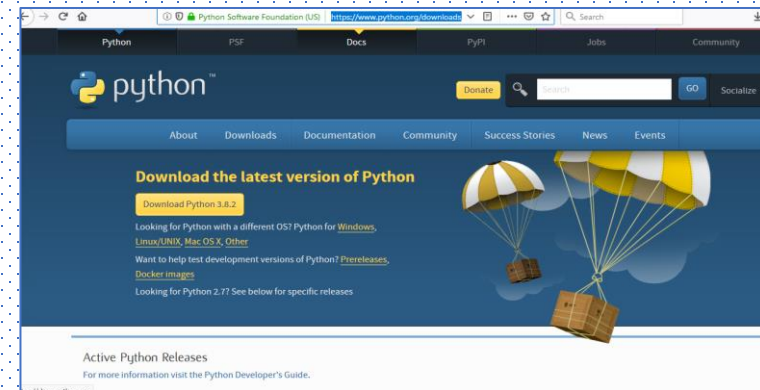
Python Software Foundation (US) https://www.python.org/downloads ••• Search

Python PSF Docs PyPI Jobs Community

python™

Donate Search GO Socialize

About Downloads Documentation Community Success Stories News Events

Download the latest version of Python

Download Python 3.8.2

Looking for Python with a different OS? Python for Windows, Linux/UNIX, Mac OS X, Other

Want to help test development versions of Python? Prereleases, Docker images

Looking for Python 2.7? See below for specific releases

Active Python Releases

For more information visit the Python Developer's Guide.